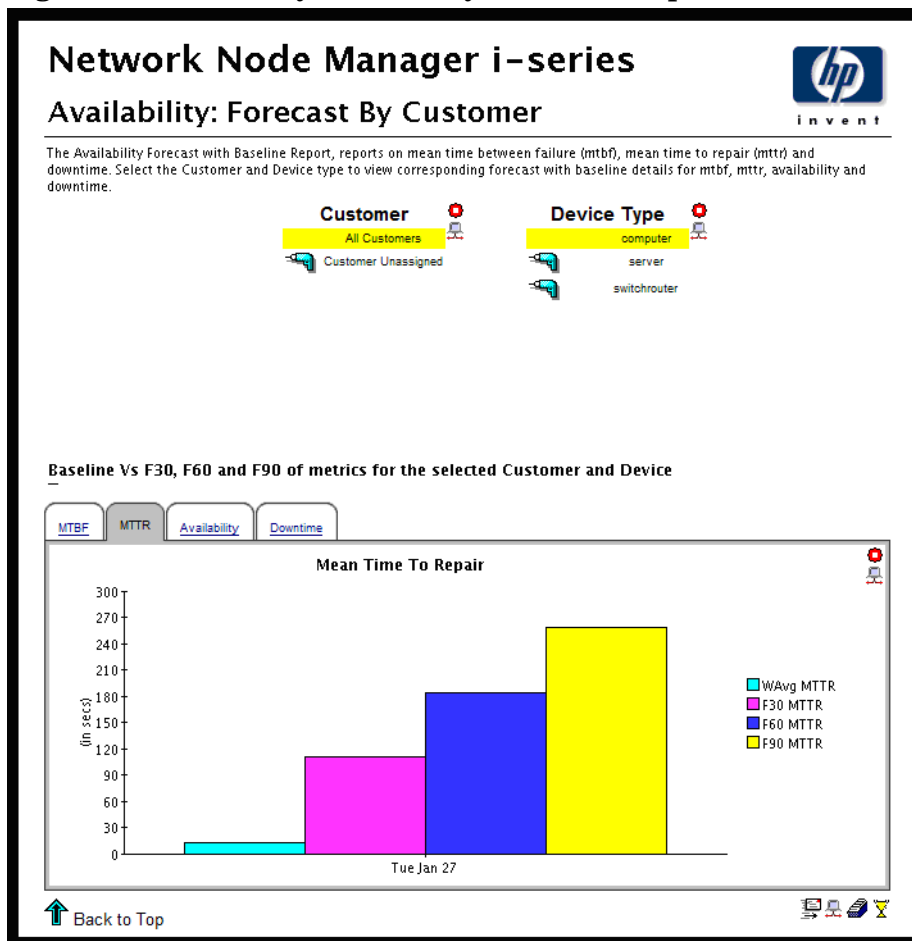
Network Node Manager i-series

Availability: Forecast By Customer

invent

The Availability Forecast with Baseline Report, reports on mean time between failure (mtbf), mean time to repair (mttr) and downtime. Select the Customer and Device type to view corresponding forecast with baseline details for mtbf, mttr, availability and downtime.

Customer
All Customers
Customer Unassigned

Device Type
computer
server
switchrouter

Baseline Vs F30, F60 and F90 of metrics for the selected Customer and Device

MTBF | MTTR | Availability | Downtime

Mean Time To Repair

300
270
240
210
180
150
120
90
60
30
0

(in secs)

Tue Jan 27

WAvg MTTR
F30 MTTR
F60 MTTR
F90 MTTR

Back to Top